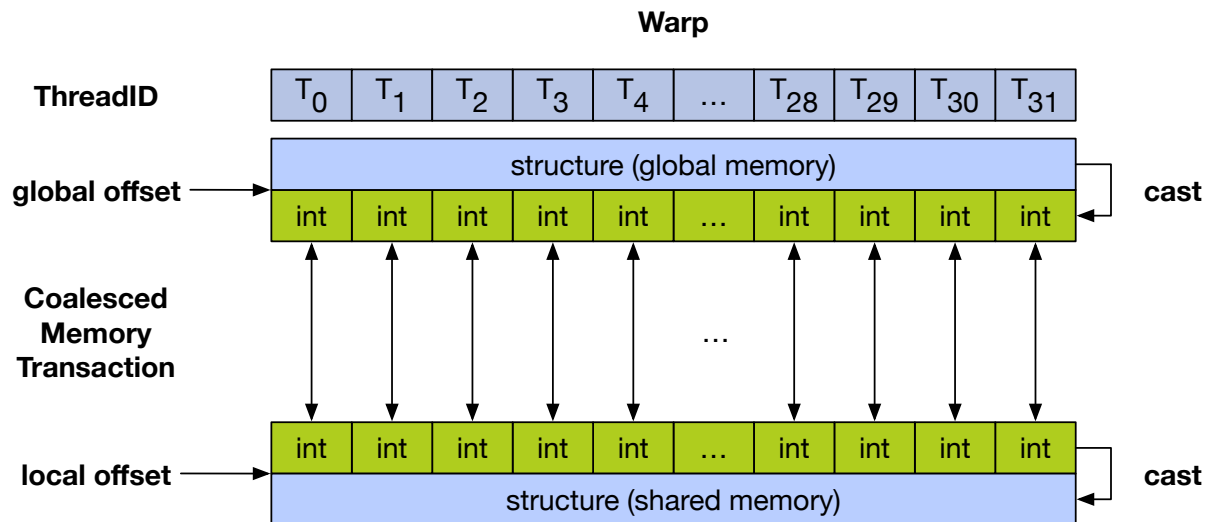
Warp

ThreadID

| $T_0$ | $T_1$ | $T_2$ | $T_3$ | $T_4$ | … | $T_{28}$ | $T_{29}$ | $T_{30}$ | $T_{31}$ |
|---|---|---|---|---|---|---|---|---|---|

structure (global memory)

global offset

| int | int | int | int | int | … | int | int | int | int |
|---|---|---|---|---|---|---|---|---|---|

cast

Coalesced Memory Transaction

…

| int | int | int | int | int | … | int | int | int | int |
|---|---|---|---|---|---|---|---|---|---|

local offset

structure (shared memory)

cast